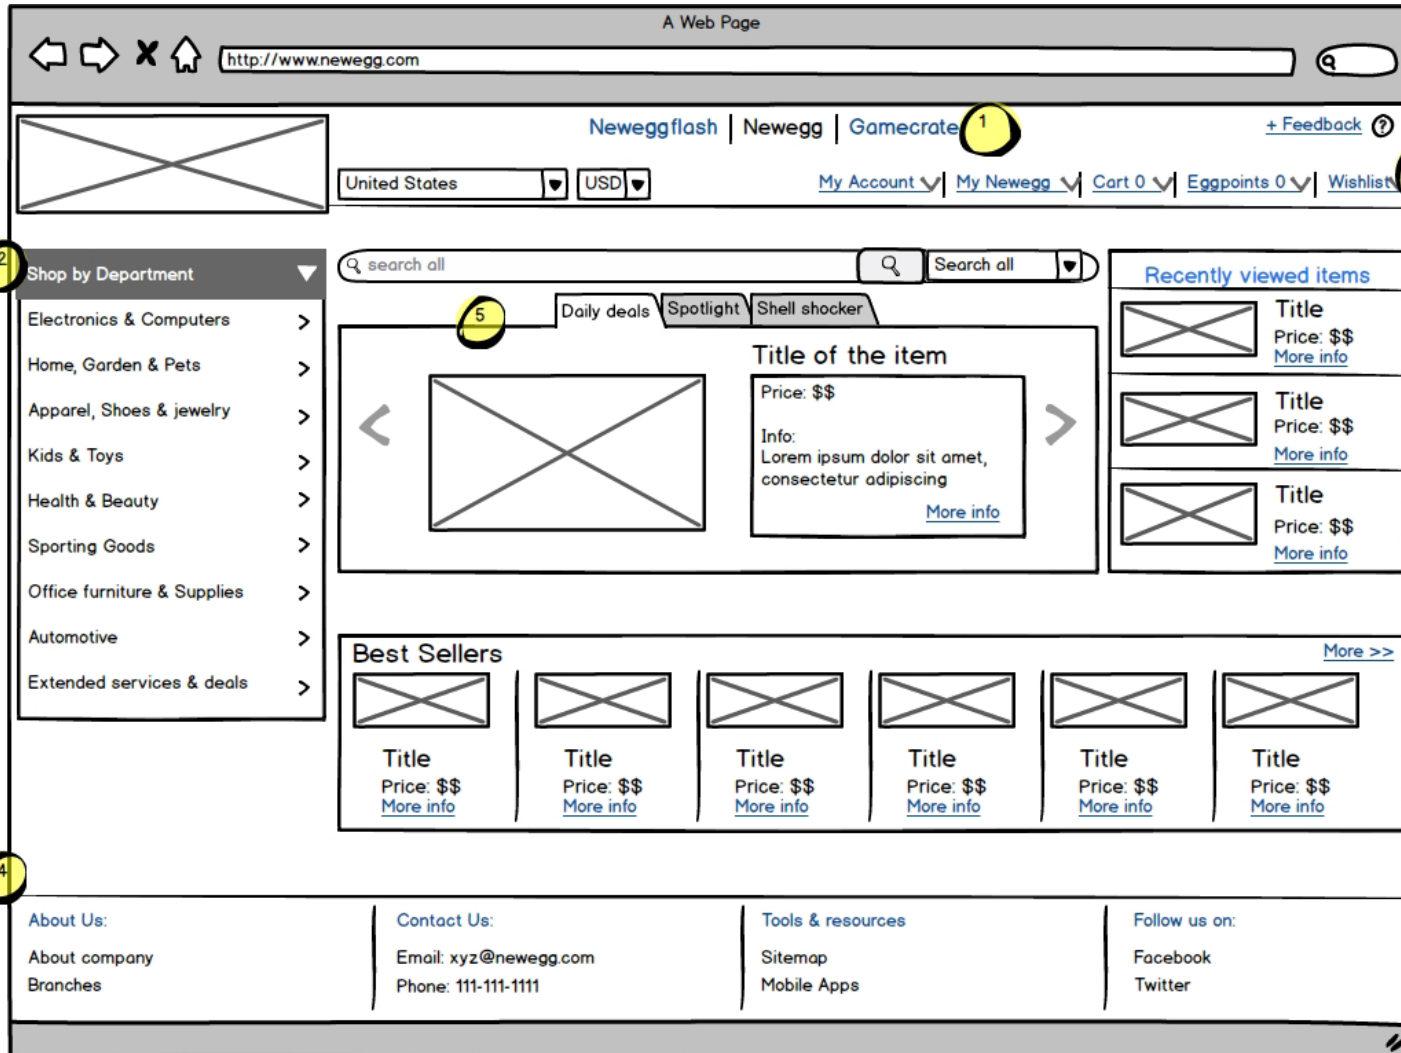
A Web Page

http://www.newegg.com

Neweggflash | Newegg | Gamecrate 1

+ Feedback ?

United States USD

My Account | My Newegg | Cart 0 | Eggpoints 0 | Wishlist

2 Shop by Department

Electronics & Computers >
Home, Garden & Pets >
Apparel, Shoes & jewelry >
Kids & Toys >
Health & Beauty >
Sporting Goods >
Office furniture & Supplies >
Automotive >
Extended services & deals >

search all

Search all

5

Daily deals | Spotlight | Shell shocker

Title of the item

Price: $$

Info:
Lorem ipsum dolor sit amet, consectetur adipiscing

More info

Recently viewed items

Title
Price: $$
More info

Title
Price: $$
More info

Title
Price: $$
More info

Best Sellers

More >>

| Title | Title | Title | Title | Title | Title |
|---|---|---|---|---|---|
| Price: $$ | Price: $$ | Price: $$ | Price: $$ | Price: $$ | Price: $$ |
| More info | More info | More info | More info | More info | More info |

4

About Us:

About company
Branches

Contact Us:

Email: xyz@newegg.com
Phone: 111-111-1111

Tools & resources

Sitemap
Mobile Apps

Follow us on:

Facebook
Twitter